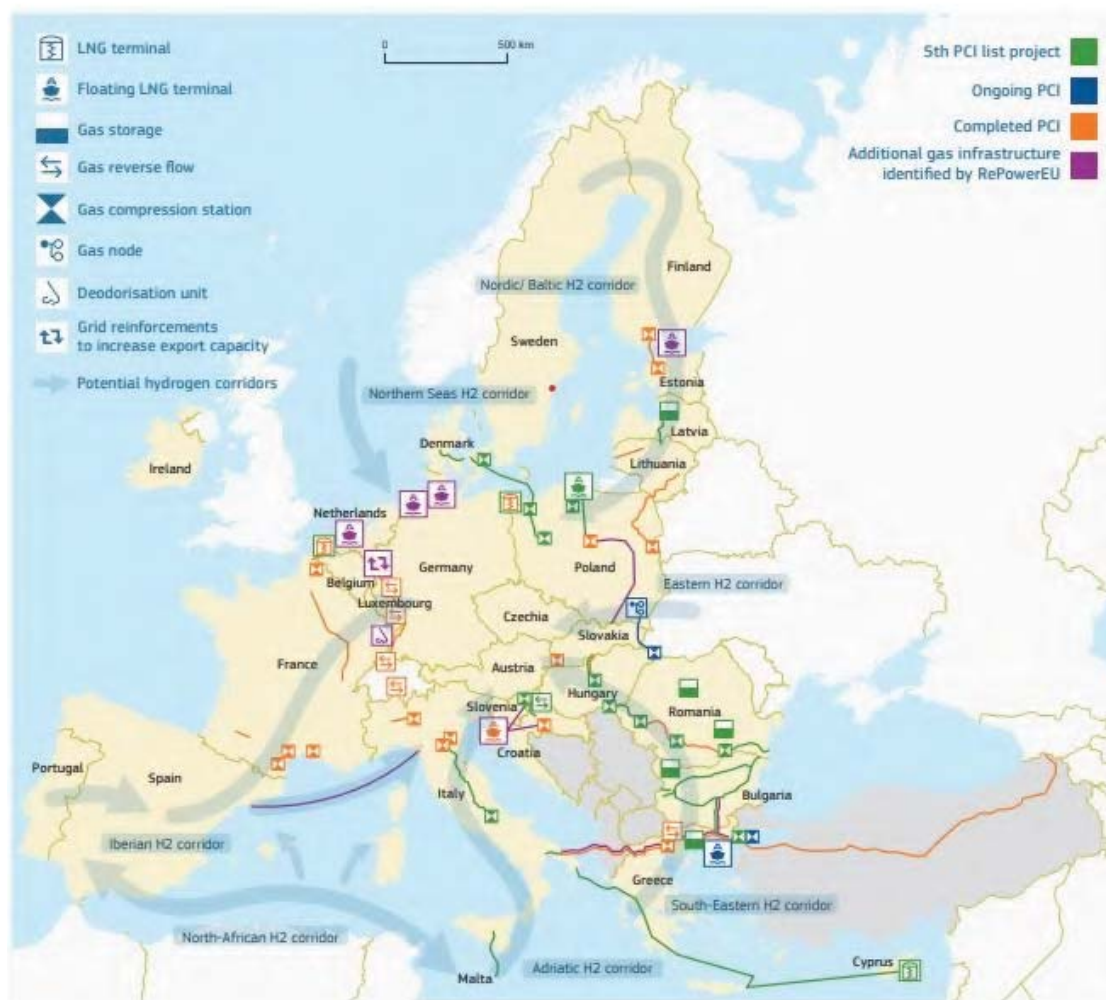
LNG terminal
Floating LNG terminal
Gas storage
Gas reverse flow
Gas compression station
Gas node
Deodorisation unit
Grid reinforcements to increase export capacity
Potential hydrogen corridors

0 500 km

5th PCI list project
Ongoing PCI
Completed PCI
Additional gas infrastructure identified by RePowerEU

Finland
Nordic/ Baltic H2 corridor
Sweden
Estonia
Northern Seas H2 corridor
Denmark
Latvia
Lithuania
Ireland
Netherlands
Germany
Poland
Belgium
Luxembourg
Eastern H2 corridor
Czechia
Slovakia
France
Austria
Hungary
Slovenia
Romania
Croatia
Portugal
Spain
Italy
Bulgaria
Iberian H2 corridor
Greece
South-Eastern H2 corridor
North-African H2 corridor
Malta
Adriatic H2 corridor
Cyprus